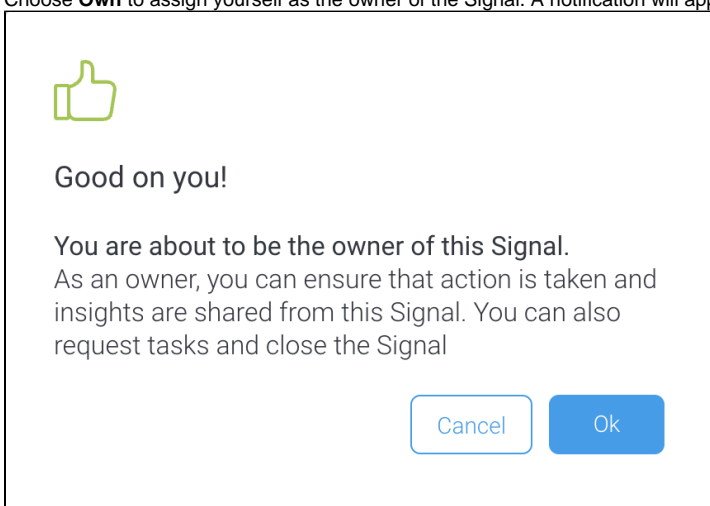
Choose **Own** to assign yourself as the owner of the Signal. A notification will app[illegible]

Good on you!

You are about to be the owner of this Signal.
As an owner, you can ensure that action is taken and insights are shared from this Signal. You can also request tasks and close the Signal

Cancel Ok